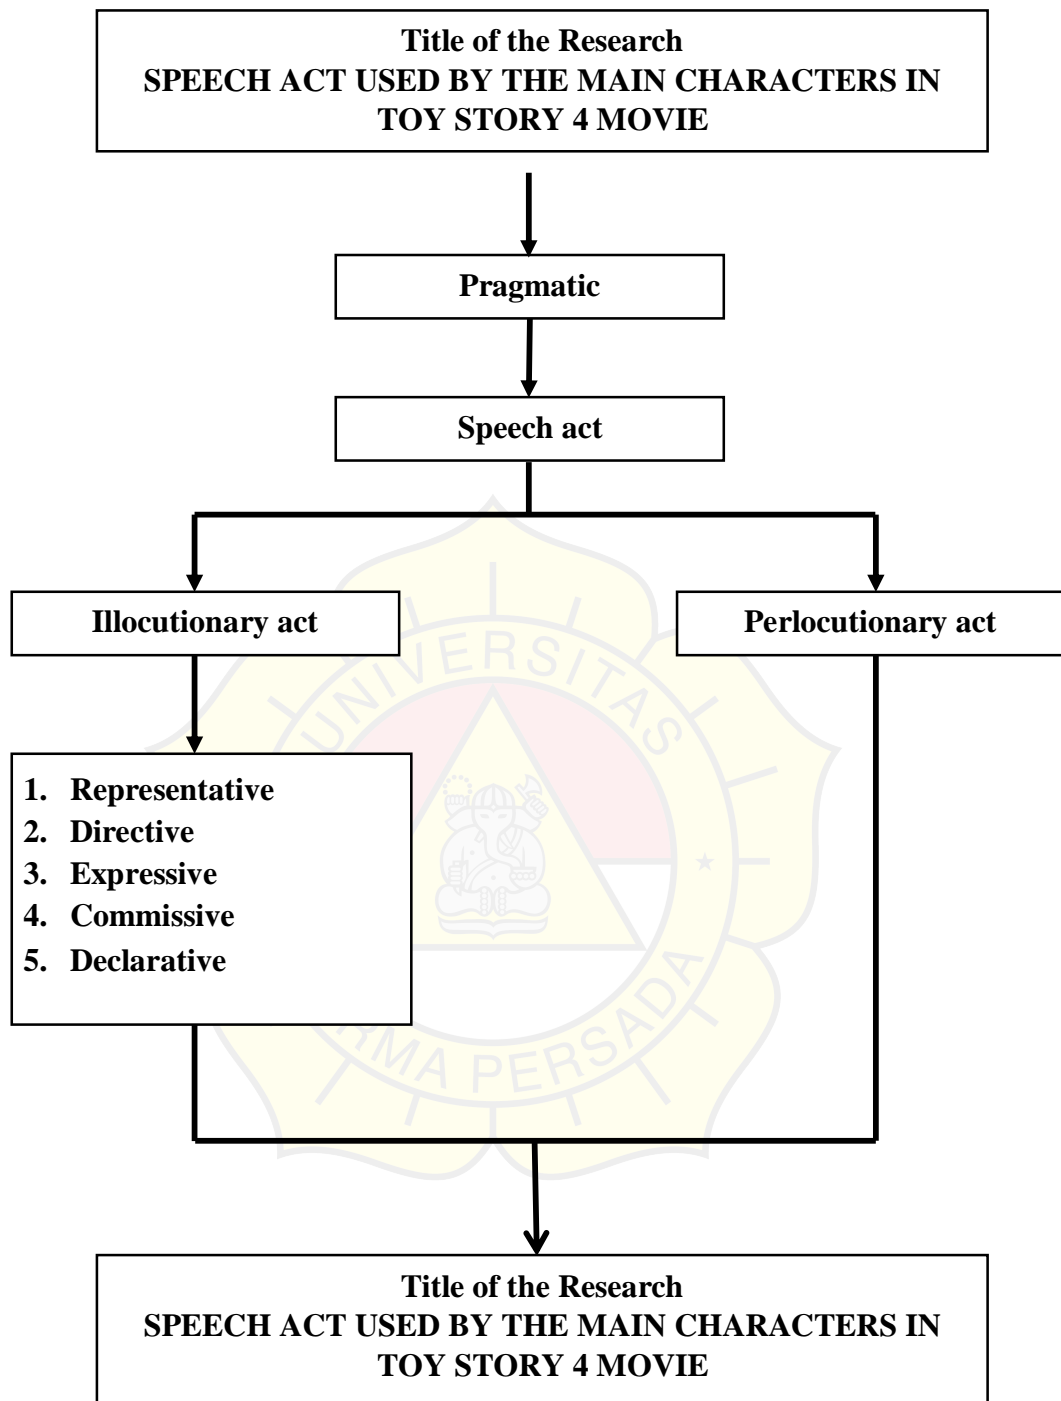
Title of the Research
SPEECH ACT USED BY THE MAIN CHARACTERS IN TOY STORY 4 MOVIE

Pragmatic

Speech act

Illocutionary act

Perlocutionary act

1. Representative
2. Directive
3. Expressive
4. Commissive
5. Declarative

UNIVERSITAS DARMA PERSADA

Title of the Research
SPEECH ACT USED BY THE MAIN CHARACTERS IN TOY STORY 4 MOVIE